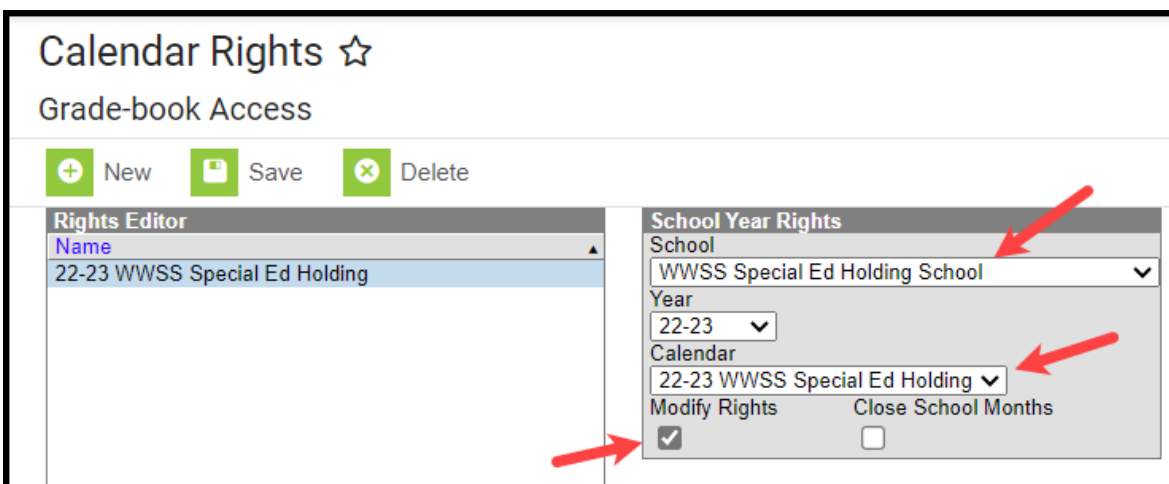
Calendar Rights ☆

Grade-book Access

New Save Delete

Rights Editor

Name

22-23 WWSS Special Ed Holding

School Year Rights

School

WWSS Special Ed Holding School

Year

22-23

Calendar

22-23 WWSS Special Ed Holding

Modify Rights

Close School Months